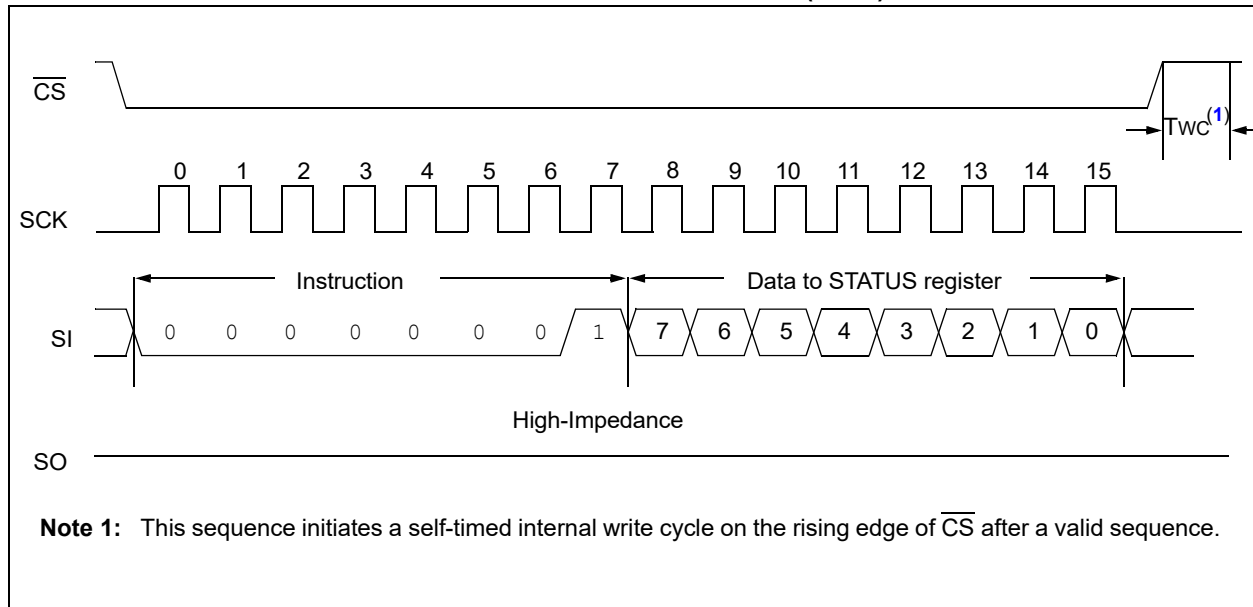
$\overline{CS}$

Twc$^{(1)}$

0 1 2 3 4 5 6 7 8 9 10 11 12 13 14 15

SCK

Instruction

Data to STATUS register

SI

0 0 0 0 0 0 0 1 7 6 5 4 3 2 1 0

High-Impedance

SO

**Note 1:** This sequence initiates a self-timed internal write cycle on the rising edge of $\overline{CS}$ after a valid sequence.